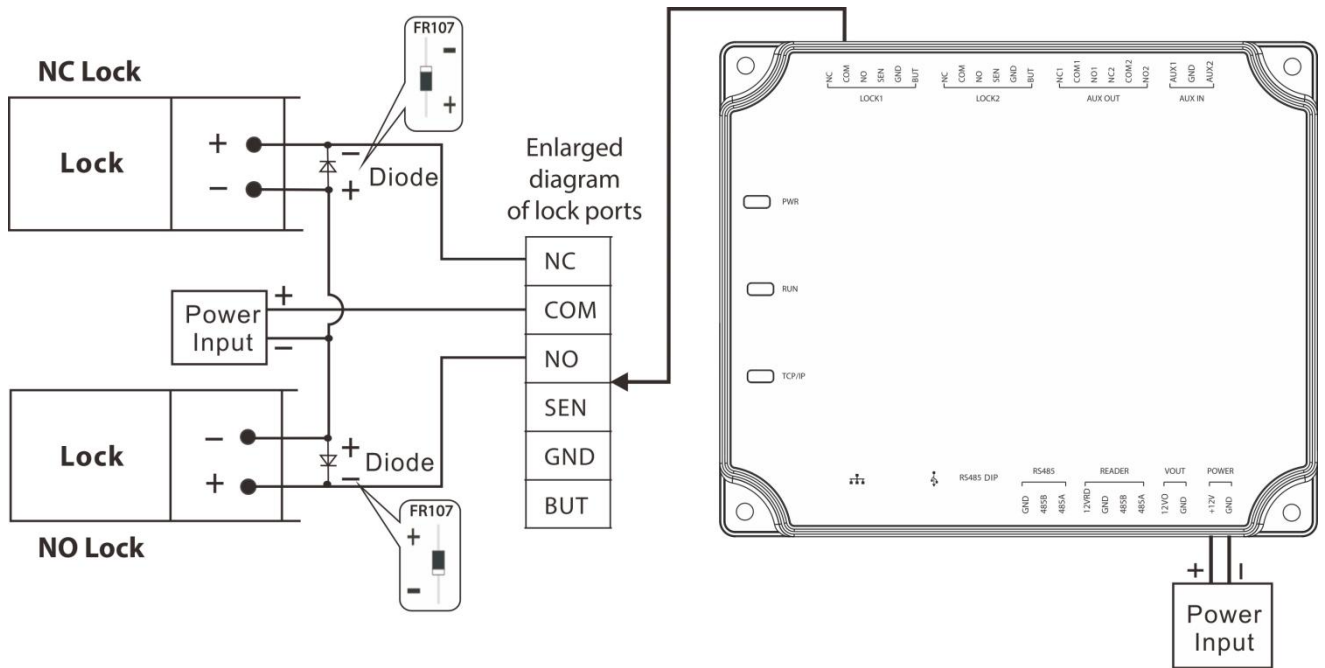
NC Lock

FR107
−
+

Lock
+
−
−
+
Diode

Enlarged diagram of lock ports

NC
COM
NO
SEN
GND
BUT

Power Input
+
−

Lock
−
+
+
−
Diode

FR107
+
−

NO Lock

NC COM NO SEN GND BUT
LOCK1
NC COM NO SEN GND BUT
LOCK2
NC1 COM1 NO1 NC2 COM2 NO2
AUX OUT
AUX1 GND AUX2
AUX IN

PWR
RUN
TCP/IP

RS485 DIP
RS485
GND 485B 485A
READER
12VRD GND 485B 485A
VOUT
12VO GND
POWER
+12V GND

+
−
Power Input